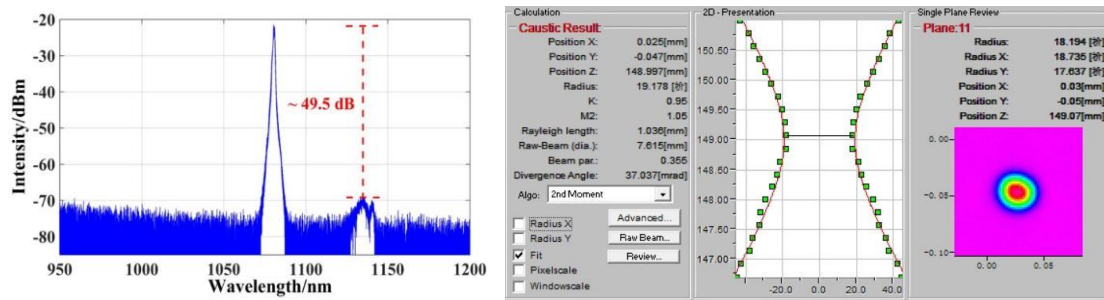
-20
-30
-40
-50
-60
-70
-80
Intensity/dBm
~ 49.5 dB
950 1000 1050 1100 1150 1200
Wavelength/nm

Calculation
Caustic Result:
Position X: 0.025[mm]
Position Y: -0.047[mm]
Position Z: 148.997[mm]
Radius: 19.178 [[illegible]]
K: 0.95
M2: 1.05
Rayleigh length: 1.036[mm]
Raw-Beam (dia.): 7.615[mm]
Beam par.: 0.355
Divergence Angle: 37.037[mrad]
Algo: 2nd Moment
Radius X
Radius Y
Fit
Pixelscale
Windowscale
Advanced...
Raw Beam...
Review...

2D - Presentation
150.50
150.00
149.50
149.00
148.50
148.00
147.50
147.00
-20.0 0.0 20.0 40.0

Single Plane Review
Plane:11
Radius: 18.194 [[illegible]]
Radius X: 18.735 [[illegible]]
Radius Y: 17.637 [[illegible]]
Position X: 0.03[mm]
Position Y: -0.05[mm]
Position Z: 149.07[mm]
0.00
-0.05
-0.10
0.00 0.05